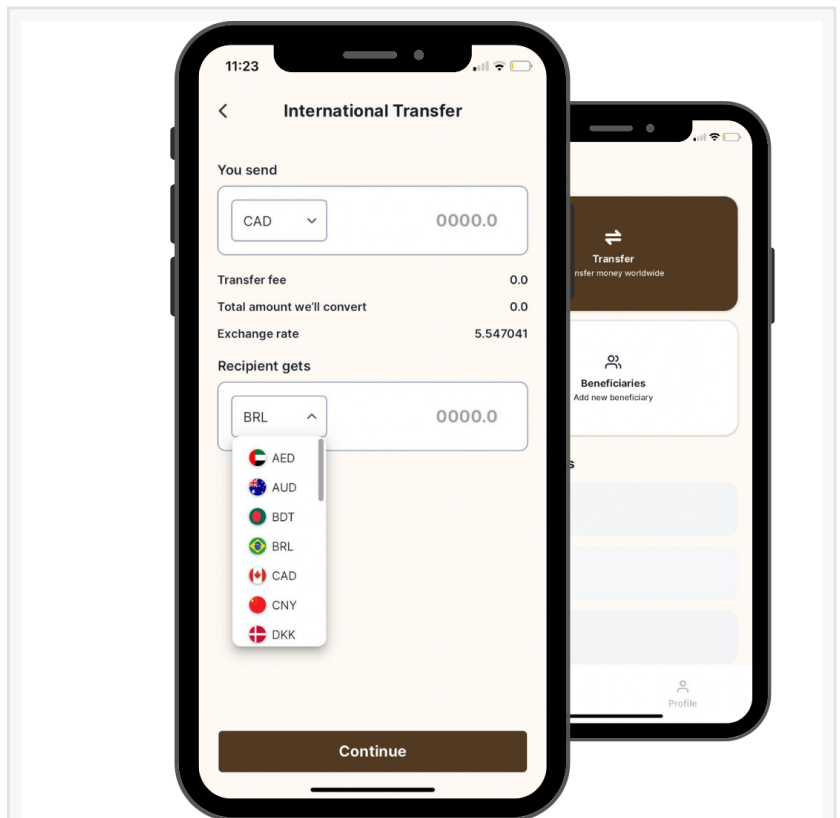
11:23

International Transfer

You send

CAD

0000.0

Transfer fee 0.0

Total amount we'll convert 0.0

Exchange rate 5.547041

Recipient gets

BRL

0000.0

AED
AUD
BDT
BRL
CAD
CNY
DKK

Continue

Transfer
nsfer money worldwide

Beneficiaries
Add new beneficiary

s

Profile